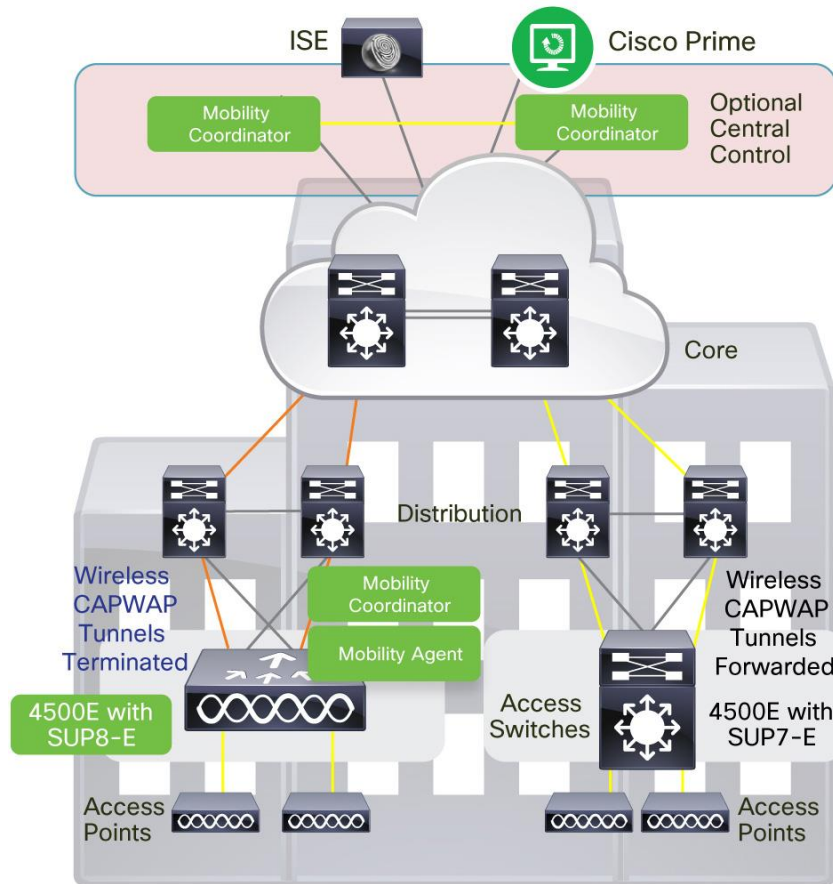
ISE

Cisco Prime

Mobility Coordinator

Mobility Coordinator

Optional Central Control

Core

Distribution

Wireless CAPWAP Tunnels Terminated

Mobility Coordinator

Mobility Agent

Wireless CAPWAP Tunnels Forwarded

4500E with SUP8-E

Access Switches

4500E with SUP7-E

Access Points

Access Points